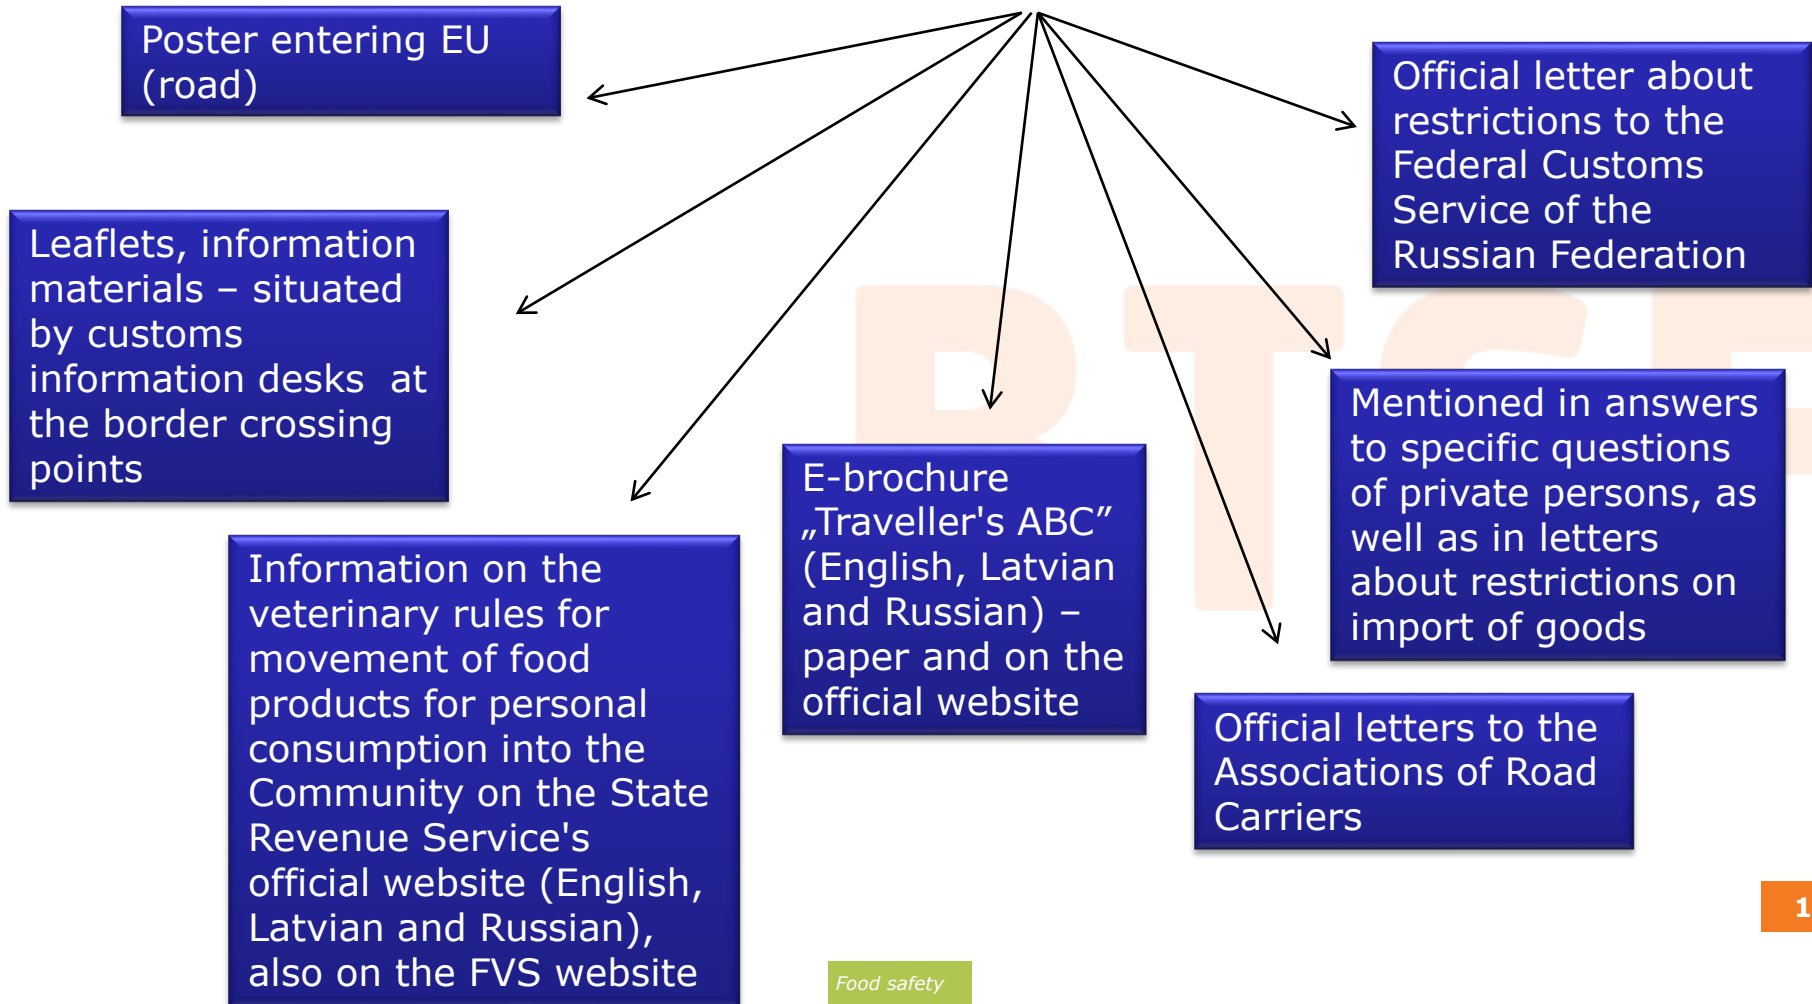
Poster entering EU (road)

Official letter about restrictions to the Federal Customs Service of the Russian Federation

Leaflets, information materials – situated by customs information desks at the border crossing points

Mentioned in answers to specific questions of private persons, as well as in letters about restrictions on import of goods

E-brochure „Traveller's ABC" (English, Latvian and Russian) – paper and on the official website

Information on the veterinary rules for movement of food products for personal consumption into the Community on the State Revenue Service's official website (English, Latvian and Russian), also on the FVS website

Official letters to the Associations of Road Carriers

Food safety

1